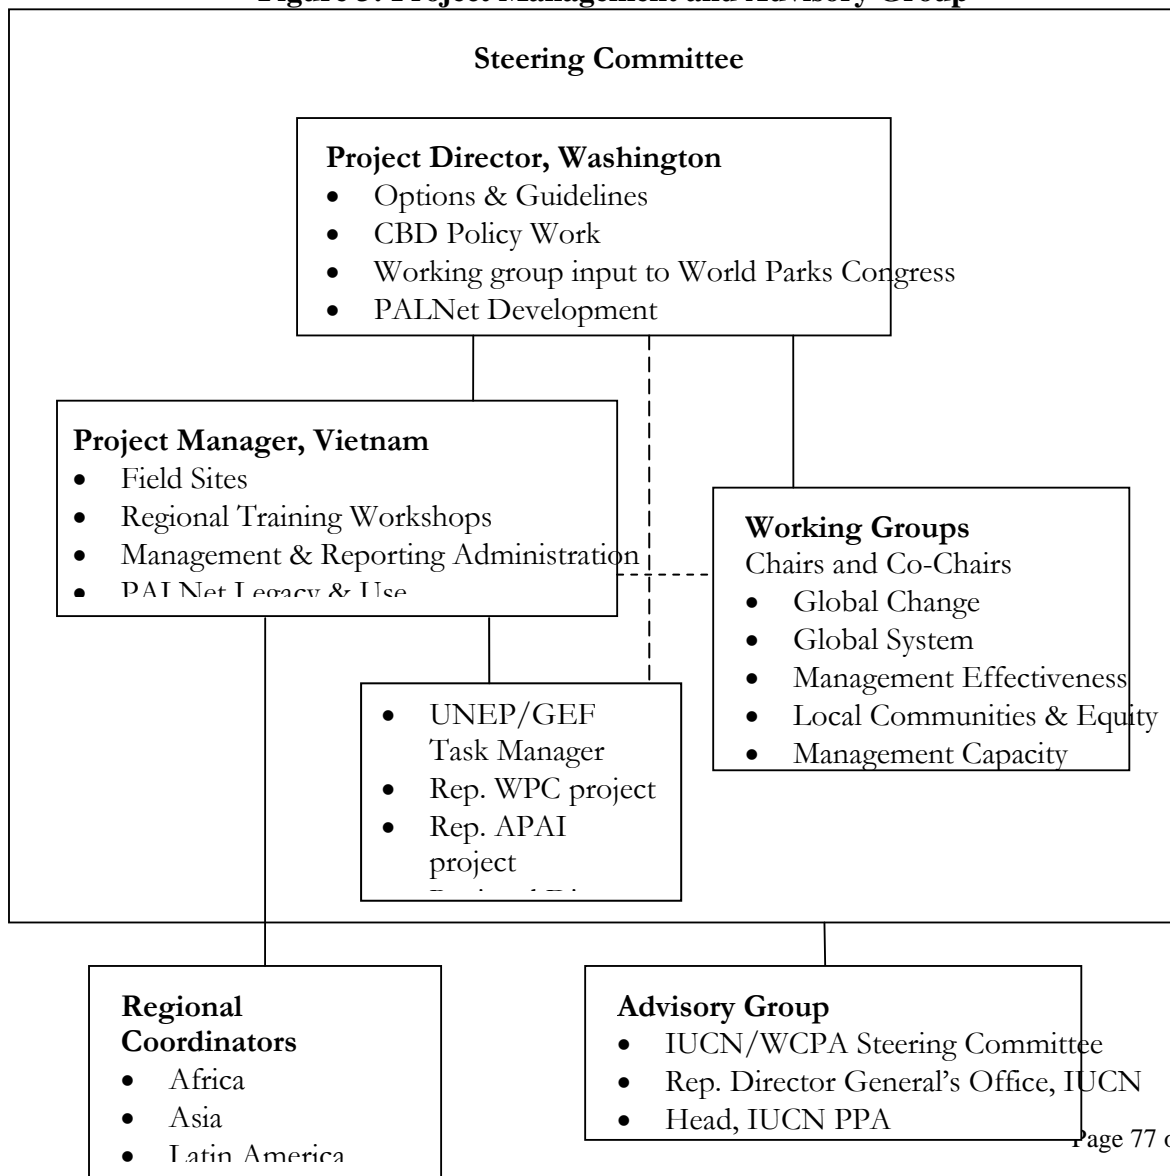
Figure 3: Project Management and Advisory Group

Steering Committee

Project Director, Washington
- Options & Guidelines
- CBD Policy Work
- Working group input to World Parks Congress
- PALNet Development

Project Manager, Vietnam
- Field Sites
- Regional Training Workshops
- Management & Reporting Administration
- PALNet Legacy & Use

Working Groups
Chairs and Co-Chairs
- Global Change
- Global System
- Management Effectiveness
- Local Communities & Equity
- Management Capacity

- UNEP/GEF Task Manager
- Rep. WPC project
- Rep. APAI project
- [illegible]

Regional Coordinators
- Africa
- Asia
- Latin America

Advisory Group
- IUCN/WCPA Steering Committee
- Rep. Director General's Office, IUCN
- Head, IUCN PPA

Page 77 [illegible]